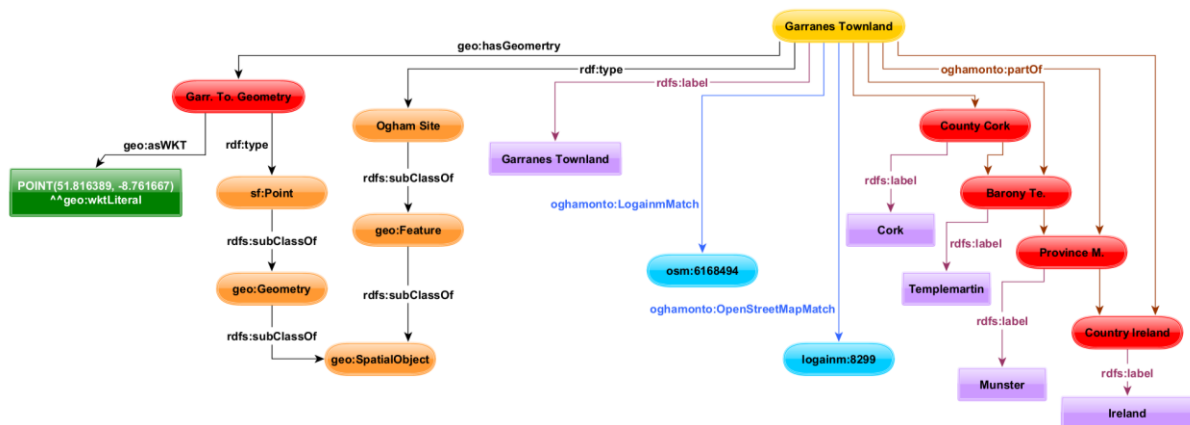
Garranes Townland

geo:hasGeomertry

rdf:type

rdfs:label

oghamonto:partOf

Garr. To. Geometry

geo:asWKT

rdf:type

POINT(51.816389, -8.761667)
^^geo:wktLiteral

sf:Point

rdfs:subClassOf

geo:Geometry

rdfs:subClassOf

Ogham Site

rdfs:subClassOf

geo:Feature

rdfs:subClassOf

geo:SpatialObject

Garranes Townland

oghamonto:LogainmMatch

osm:6168494

oghamonto:OpenStreetMapMatch

logainm:8299

County Cork

rdfs:label

Cork

Barony Te.

rdfs:label

Templemartin

Province M.

rdfs:label

Munster

Country Ireland

rdfs:label

Ireland